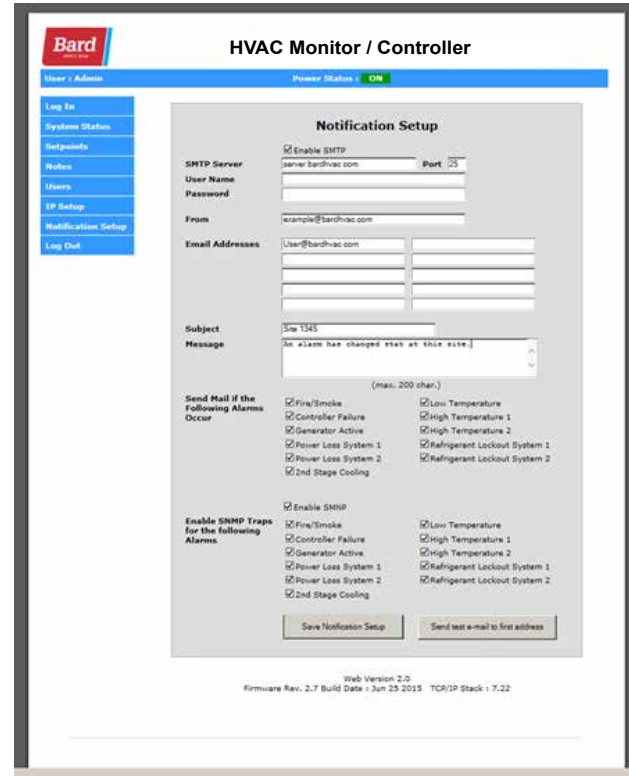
Bard

HVAC Monitor / Controller

User : Admin

Power Status : ON

Log In
System Status
Setpoints
Notes
Users
IP Setup
Notification Setup
Log Out

Notification Setup

Enable SMTP

SMTP Server server.bardhvac.com Port 25

User Name

Password

From example@bardhvac.com

Email Addresses User@bardhvac.com

Subject Site 1345

Message An alarm has changed stat at this site.

(max. 200 char.)

Send Mail if the Following Alarms Occur

Fire/Smoke
Controller Failure
Generator Active
Power Loss System 1
Power Loss System 2
2nd Stage Cooling
Low Temperature
High Temperature 1
High Temperature 2
Refrigerant Lockout System 1
Refrigerant Lockout System 2

Enable SMNP

Enable SNMP Traps for the following Alarms

Fire/Smoke
Controller Failure
Generator Active
Power Loss System 1
Power Loss System 2
2nd Stage Cooling
Low Temperature
High Temperature 1
High Temperature 2
Refrigerant Lockout System 1
Refrigerant Lockout System 2

Save Notification Setup

Send test e-mail to first address

Web Version 2.0
Firmware Rev. 2.7 Build Date : Jun 25 2015 TCP/IP Stack : 7.22